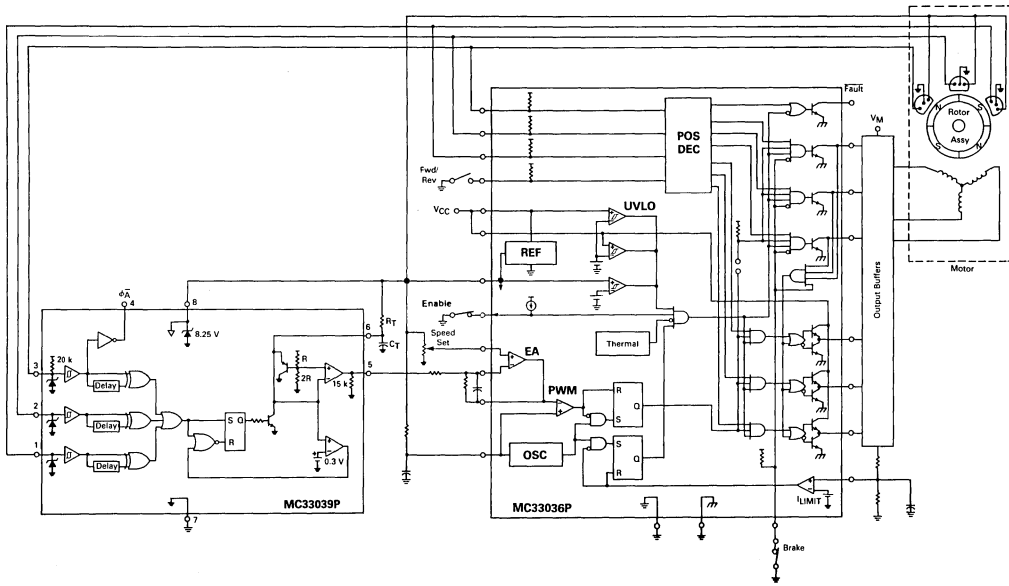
$\overline{Fault}$

$V_M$

Rotor
Assy

N
S
S
N

POS
DEC

Fwd/
Rev

UVLO

$V_{CC}$

REF

Motor

$\phi\overline{A}$
4

8

8.25 V

$R_T$

$C_T$

6

Enable

Speed
Set

Thermal

Output Buffers

3

20 k

Delay

R

2R

15 k

5

EA

2

Delay

S Q

R

PWM

R

S

Q

1

Delay

0.3 V

OSC

S

R

Q

$I_{LIMIT}$

MC33039P

7

MC33036P

Brake